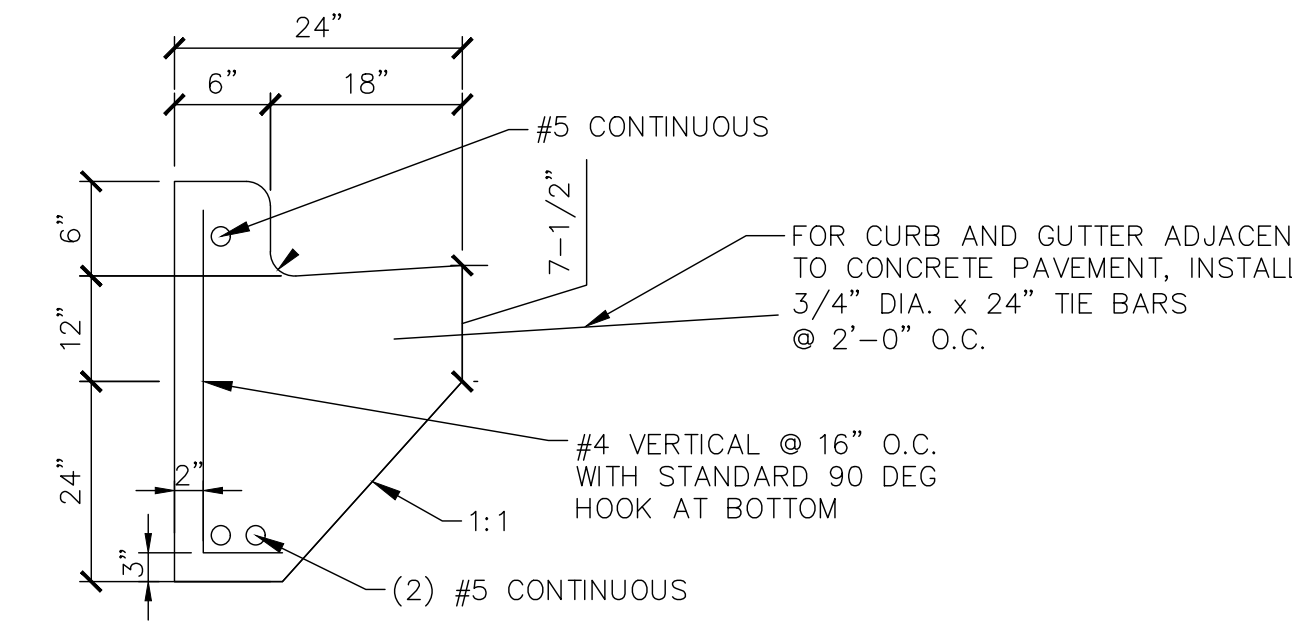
24"

6"

18"

#5 CONTINUOUS

6"

7-1/2"

FOR CURB AND GUTTER ADJACEN TO CONCRETE PAVEMENT, INSTALL 3/4" DIA. x 24" TIE BARS @ 2'-0" O.C.

12"

#4 VERTICAL @ 16" O.C. WITH STANDARD 90 DEG HOOK AT BOTTOM

24"

2"

1:1

3"

(2) #5 CONTINUOUS